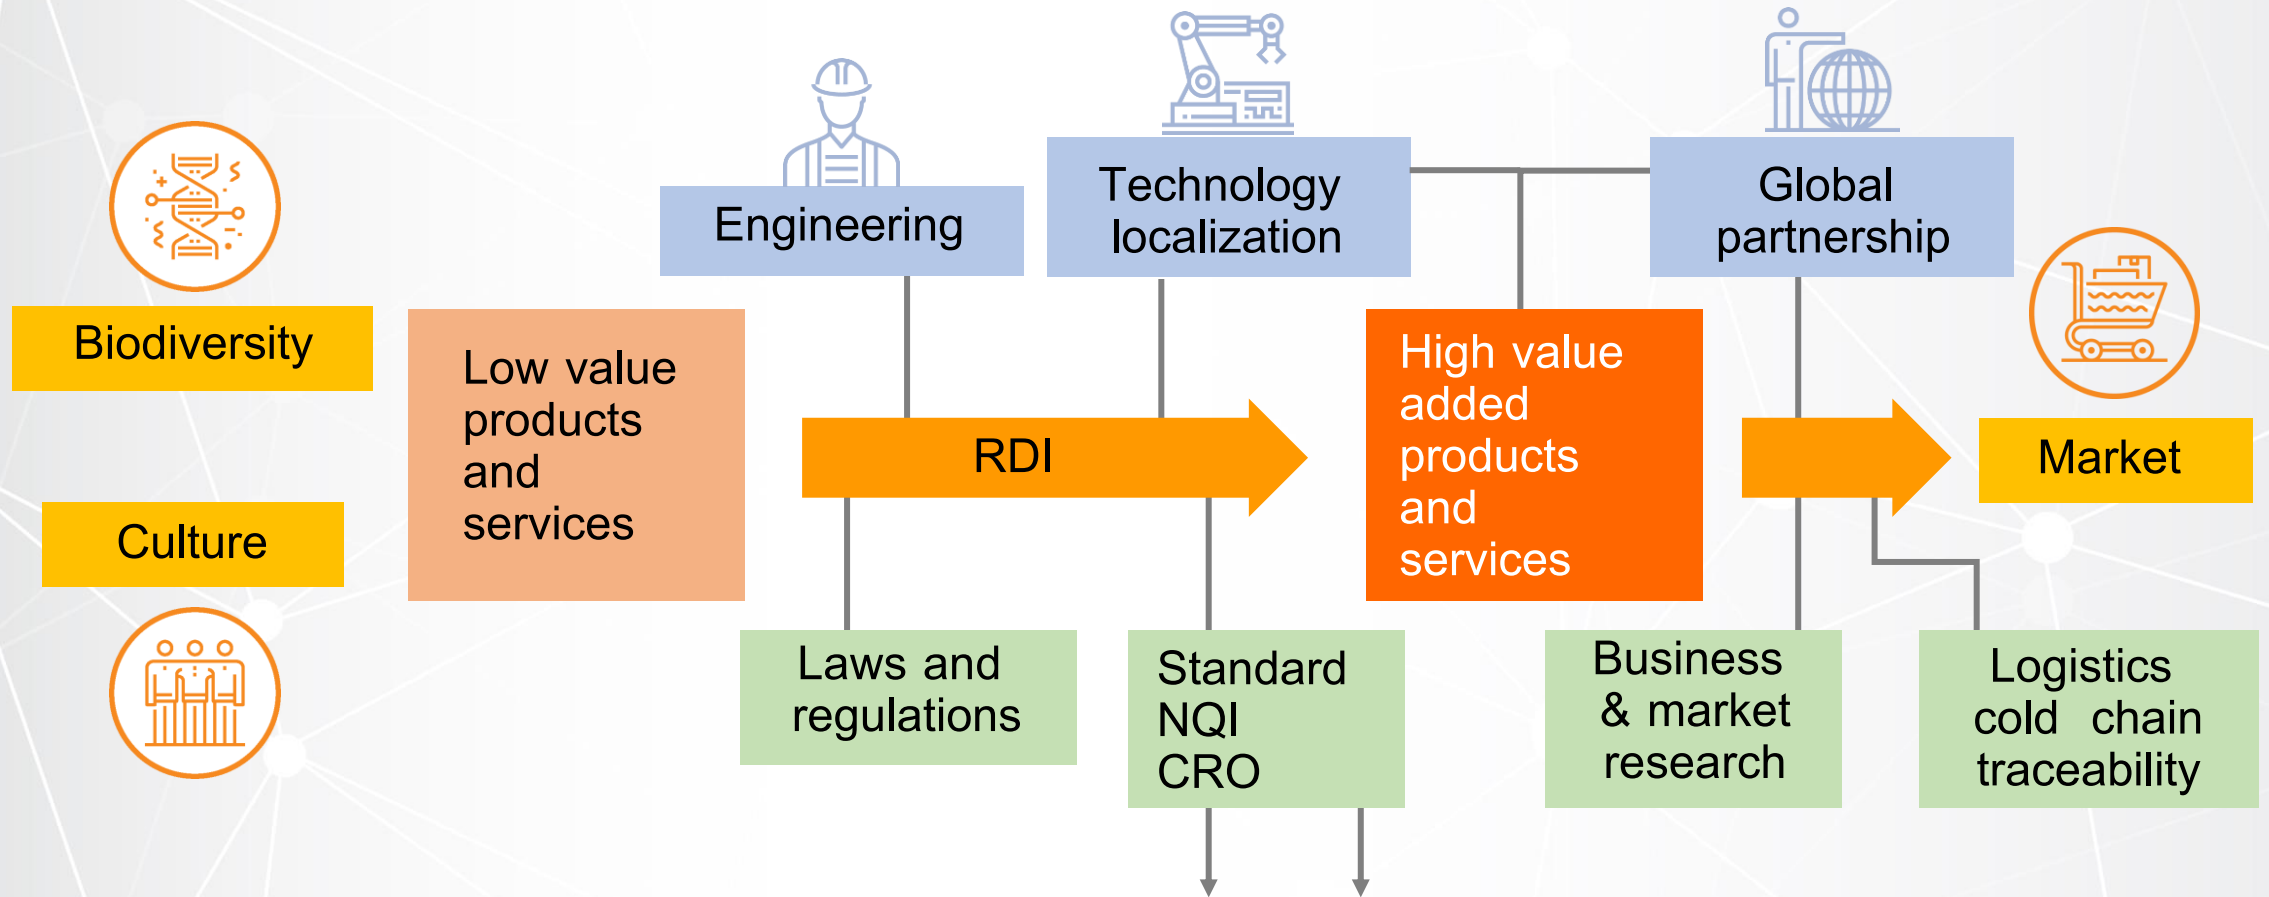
Engineering

Technology localization

Global partnership

Biodiversity

Low value products and services

RDI

High value added products and services

Market

Culture

Laws and regulations

Standard NQI CRO

Business & market research

Logistics cold chain traceability